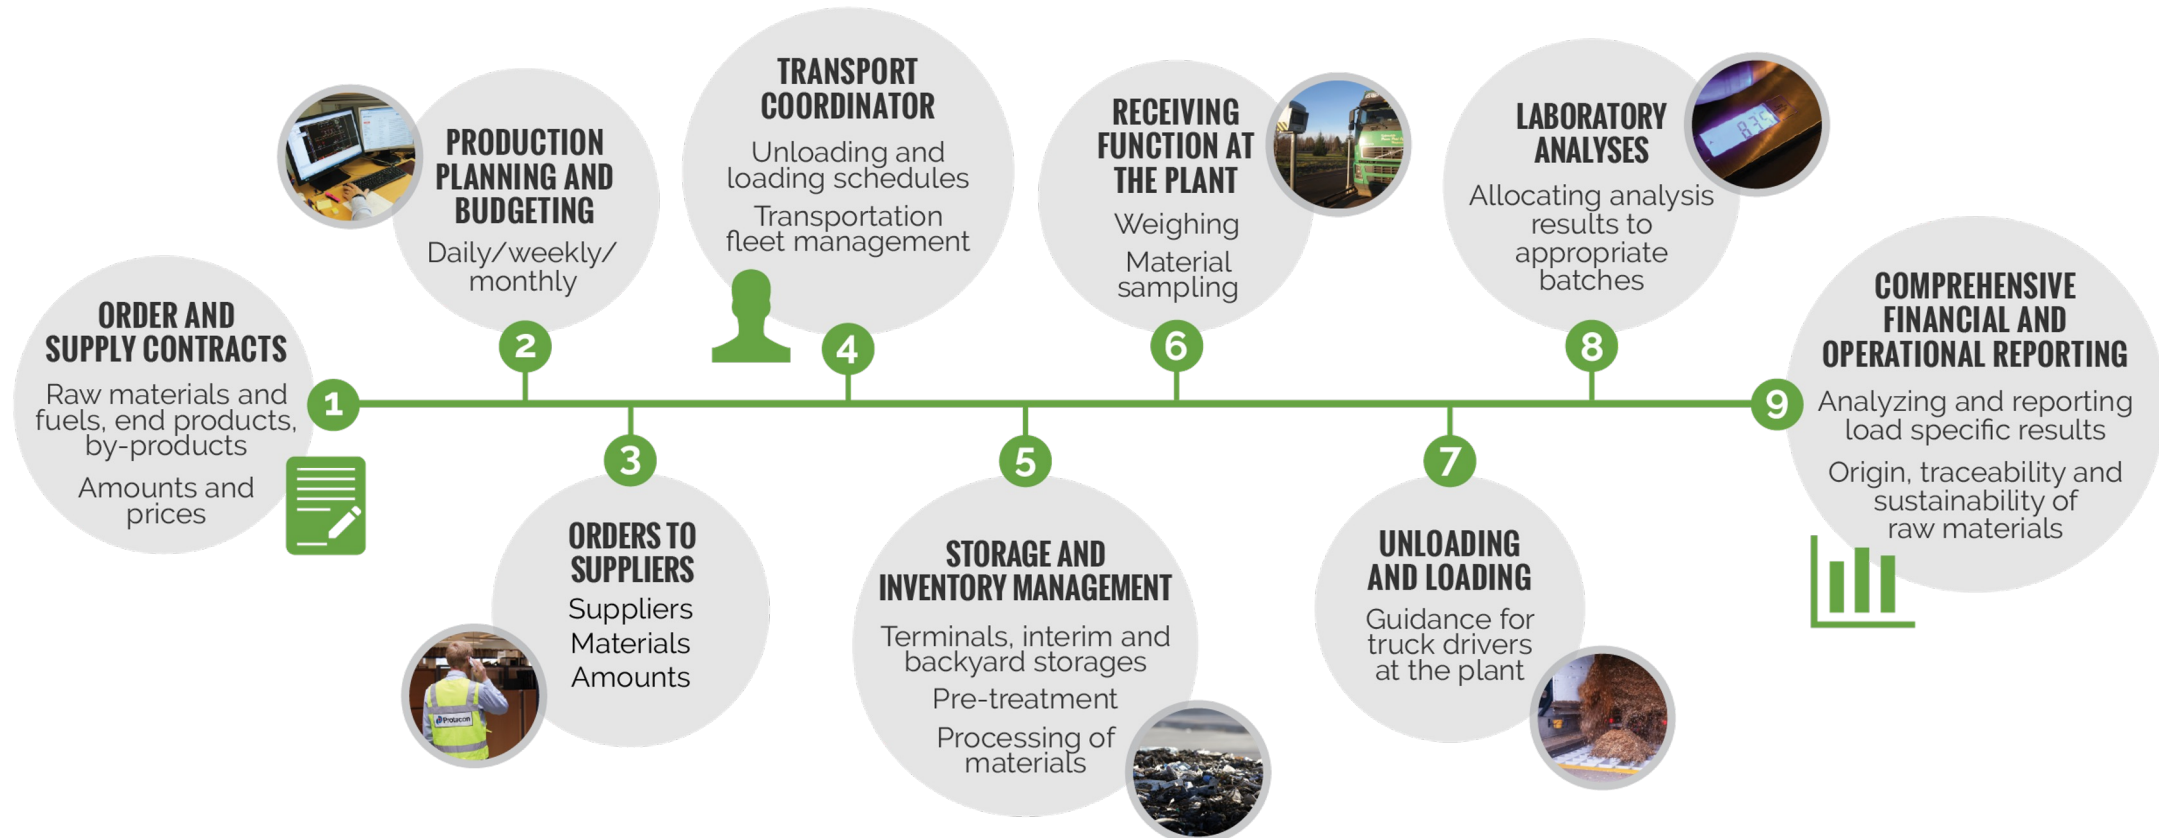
1
ORDER AND SUPPLY CONTRACTS
Raw materials and fuels, end products, by-products
Amounts and prices

2
PRODUCTION PLANNING AND BUDGETING
Daily/weekly/ monthly

3
ORDERS TO SUPPLIERS
Suppliers
Materials
Amounts

4
TRANSPORT COORDINATOR
Unloading and loading schedules
Transportation fleet management

5
STORAGE AND INVENTORY MANAGEMENT
Terminals, interim and backyard storages
Pre-treatment
Processing of materials

6
RECEIVING FUNCTION AT THE PLANT
Weighing
Material sampling

7
UNLOADING AND LOADING
Guidance for truck drivers at the plant

8
LABORATORY ANALYSES
Allocating analysis results to appropriate batches

9
COMPREHENSIVE FINANCIAL AND OPERATIONAL REPORTING
Analyzing and reporting load specific results
Origin, traceability and sustainability of raw materials